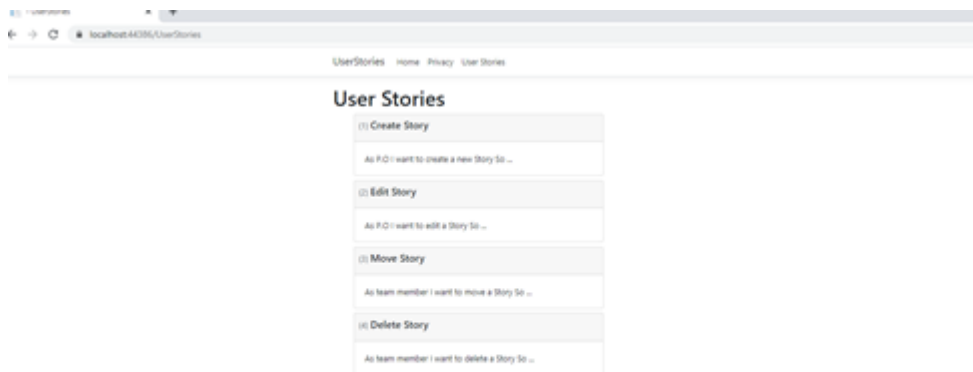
- UserStories ×

localhost:44386/UserStories

UserStories Home Privacy User Stories

User Stories

(1) Create Story

As P.O I want to create a new Story So ...

(2) Edit Story

As P.O I want to edit a Story So ...

(3) Move Story

As team member I want to move a Story So ...

(4) Delete Story

As team member I want to delete a Story So ...